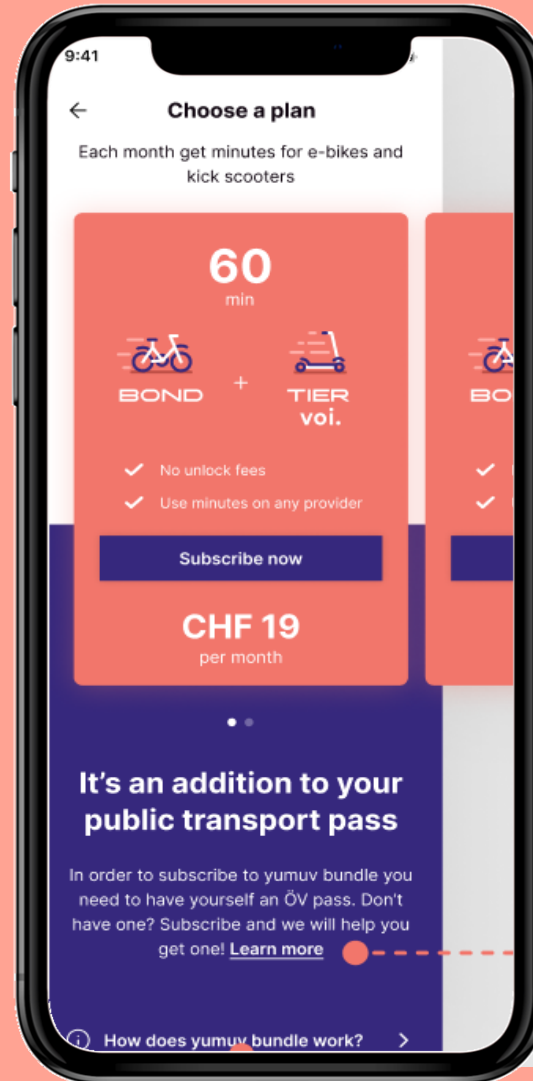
9:41

Choose a plan

Each month get minutes for e-bikes and kick scooters

60
min

BOND + TIER
voi.

No unlock fees

Use minutes on any provider

Subscribe now

CHF 19
per month

BO

It's an addition to your public transport pass

In order to subscribe to yumuv bundle you need to have yourself an ÖV pass. Don't have one? Subscribe and we will help you get one! Learn more

How does yumuv bundle work?